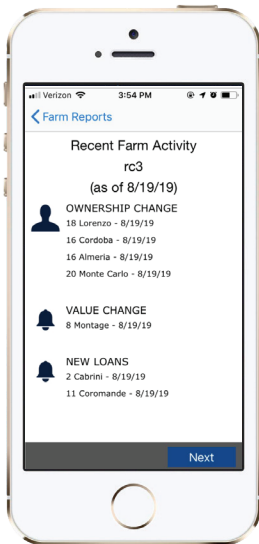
Verizon 3:54 PM

Farm Reports

Recent Farm Activity
rc3
(as of 8/19/19)

OWNERSHIP CHANGE
18 Lorenzo - 8/19/19
16 Cordoba - 8/19/19
16 Almeria - 8/19/19
20 Monte Carlo - 8/19/19

VALUE CHANGE
8 Montage - 8/19/19

NEW LOANS
2 Cabrini - 8/19/19
11 Coromande - 8/19/19

Next